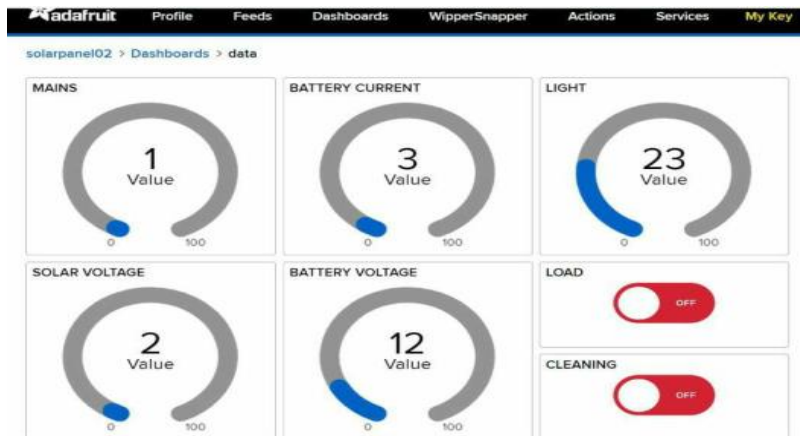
adafruit Profile Feeds Dashboards WipperSnapper Actions Services My Key

solarpanel02 > Dashboards > data

MAINS
1
Value
0 100

BATTERY CURRENT
3
Value
0 100

LIGHT
23
Value
0 100

SOLAR VOLTAGE
2
Value
0 100

BATTERY VOLTAGE
12
Value
0 100

LOAD
OFF

CLEANING
OFF